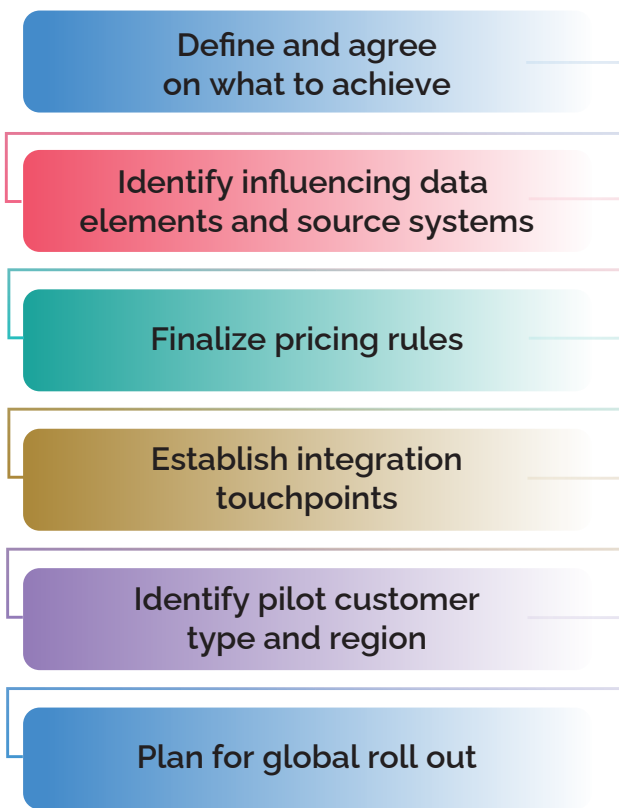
Define and agree on what to achieve

Identify influencing data elements and source systems

Finalize pricing rules

Establish integration touchpoints

Identify pilot customer type and region

Plan for global roll out